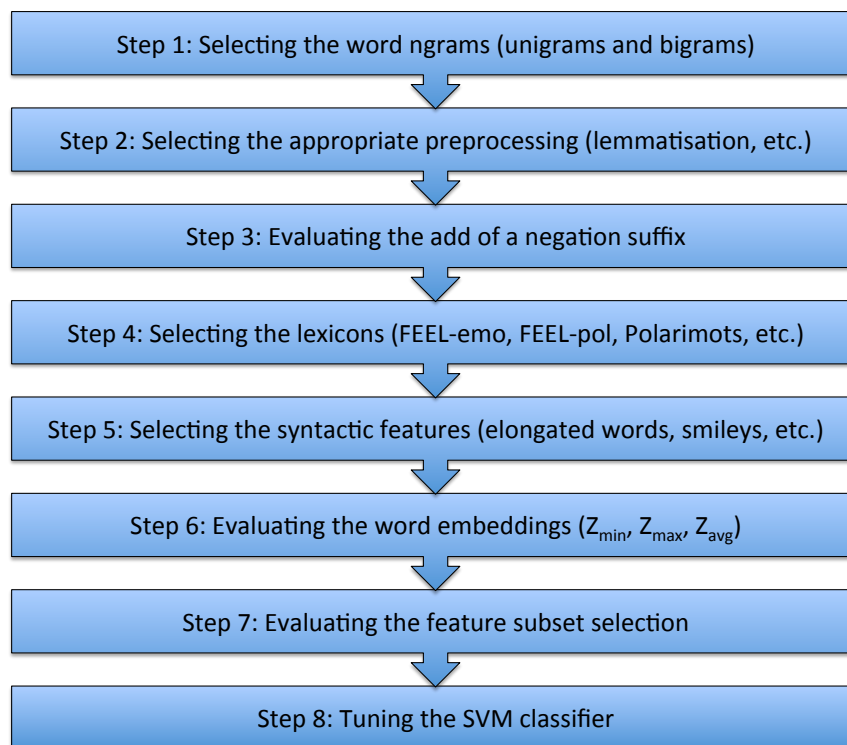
Step 1: Selecting the word ngrams (unigrams and bigrams)

Step 2: Selecting the appropriate preprocessing (lemmatisation, etc.)

Step 3: Evaluating the add of a negation suffix

Step 4: Selecting the lexicons (FEEL-emo, FEEL-pol, Polarimots, etc.)

Step 5: Selecting the syntactic features (elongated words, smileys, etc.)

Step 6: Evaluating the word embeddings ($Z_{min}$, $Z_{max}$, $Z_{avg}$)

Step 7: Evaluating the feature subset selection

Step 8: Tuning the SVM classifier